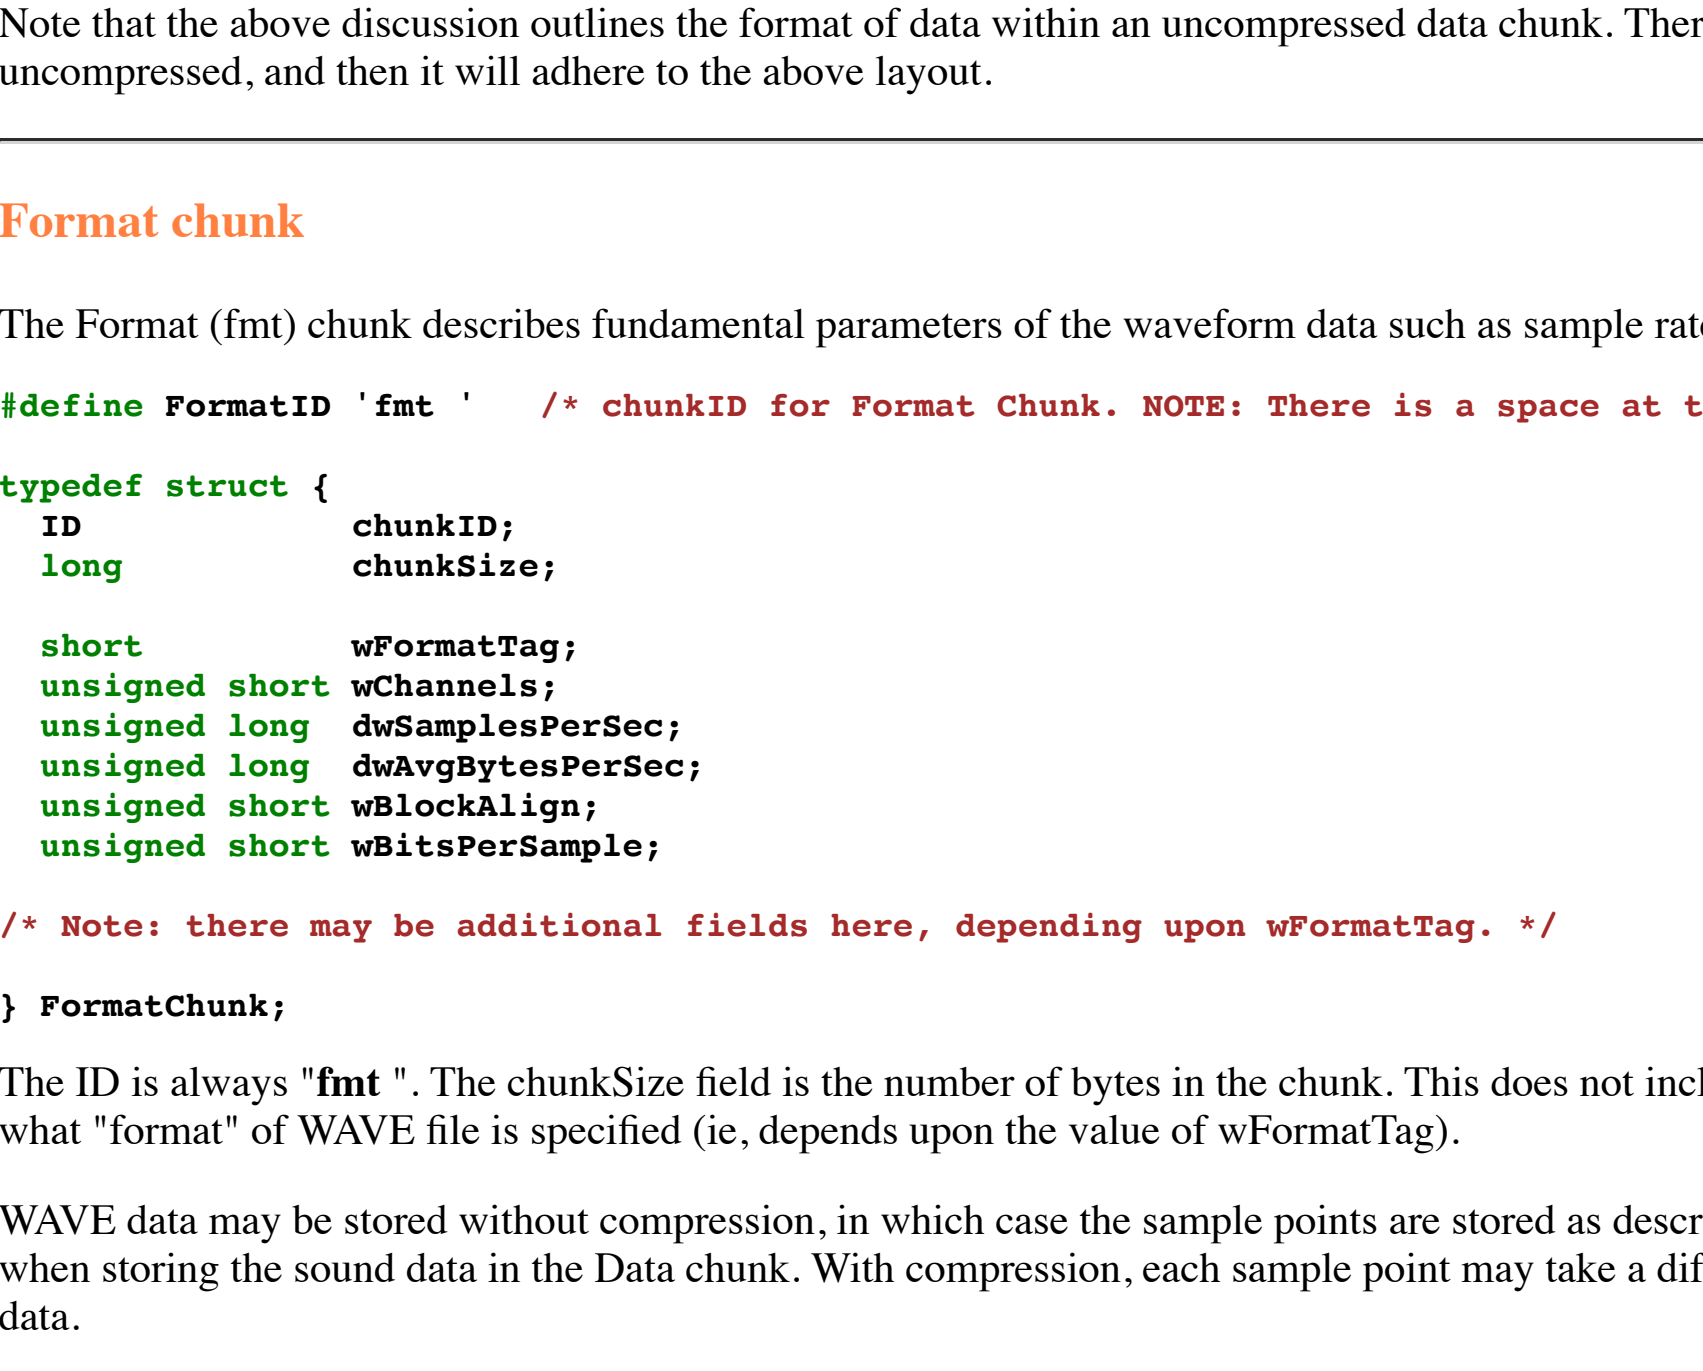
Note that the above discussion outlines the format of data within an uncompressed data chunk. Ther uncompressed, and then it will adhere to the above layout.

Format chunk

The Format (fmt) chunk describes fundamental parameters of the waveform data such as sample rat

```
#define FormatID 'fmt '   /* chunkID for Format Chunk. NOTE: There is a space at t

typedef struct {
  ID             chunkID;
  long           chunkSize;

  short          wFormatTag;
  unsigned short wChannels;
  unsigned long  dwSamplesPerSec;
  unsigned long  dwAvgBytesPerSec;
  unsigned short wBlockAlign;
  unsigned short wBitsPerSample;

/* Note: there may be additional fields here, depending upon wFormatTag. */

} FormatChunk;
```

The ID is always "fmt ". The chunkSize field is the number of bytes in the chunk. This does not incl what "format" of WAVE file is specified (ie, depends upon the value of wFormatTag).

WAVE data may be stored without compression, in which case the sample points are stored as descr when storing the sound data in the Data chunk. With compression, each sample point may take a dif data.